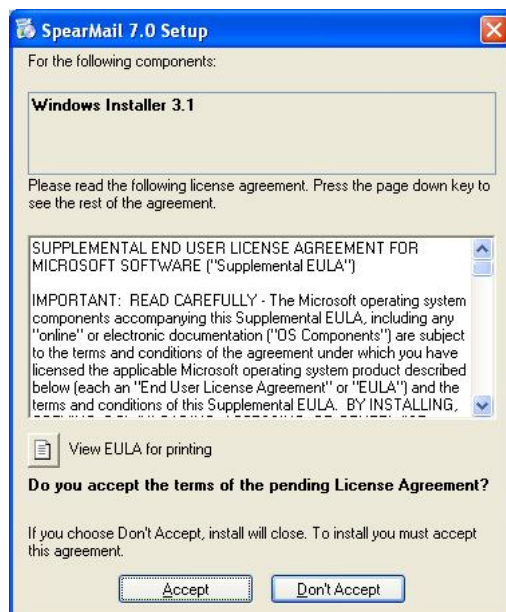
SpearMail 7.0 Setup

For the following components:

Windows Installer 3.1

Please read the following license agreement. Press the page down key to see the rest of the agreement.

SUPPLEMENTAL END USER LICENSE AGREEMENT FOR MICROSOFT SOFTWARE ("Supplemental EULA")

IMPORTANT: READ CAREFULLY - The Microsoft operating system components accompanying this Supplemental EULA, including any "online" or electronic documentation ("OS Components") are subject to the terms and conditions of the agreement under which you have licensed the applicable Microsoft operating system product described below (each an "End User License Agreement" or "EULA") and the terms and conditions of this Supplemental EULA. BY INSTALLING, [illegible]

View EULA for printing

Do you accept the terms of the pending License Agreement?

If you choose Don't Accept, install will close. To install you must accept this agreement.

Accept

Don't Accept